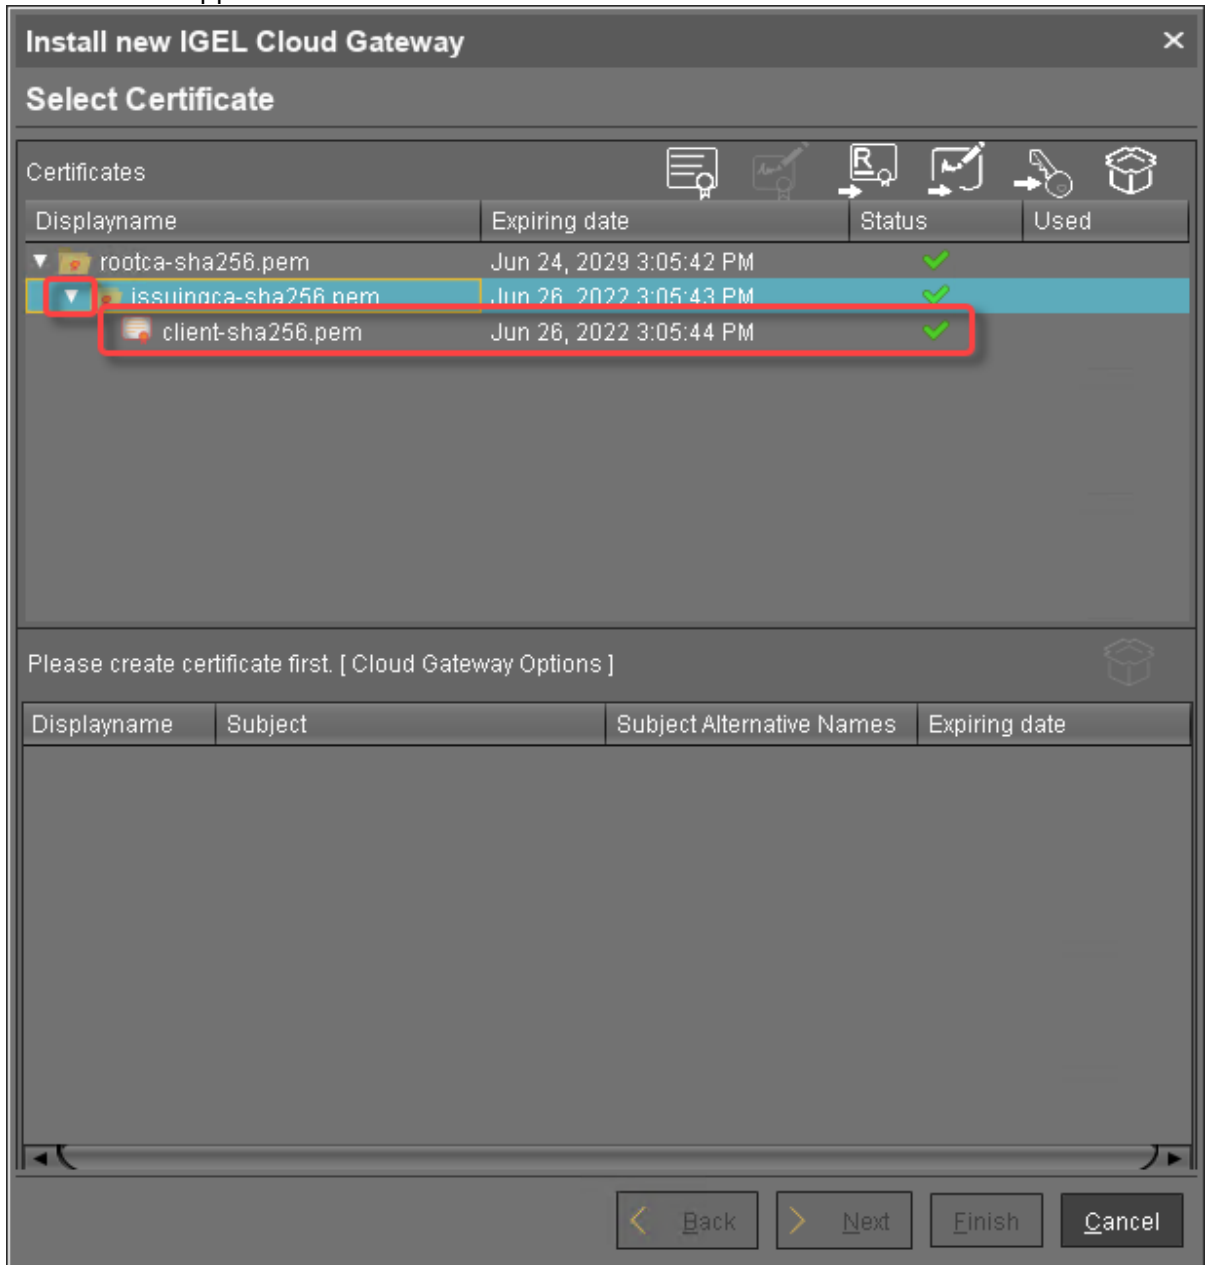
Install new IGEL Cloud Gateway
×
Select Certificate

Certificates

| Displayname | Expiring date | Status | Used |
|---|---|---|---|
| rootca-sha256.pem | Jun 24, 2029 3:05:42 PM | ✓ | |
| issuingca-sha256.pem | Jun 26, 2022 3:05:43 PM | ✓ | |
| client-sha256.pem | Jun 26, 2022 3:05:44 PM | ✓ | |

Please create certificate first. [ Cloud Gateway Options ]

| Displayname | Subject | Subject Alternative Names | Expiring date |
|---|---|---|---|

Back Next Finish Cancel